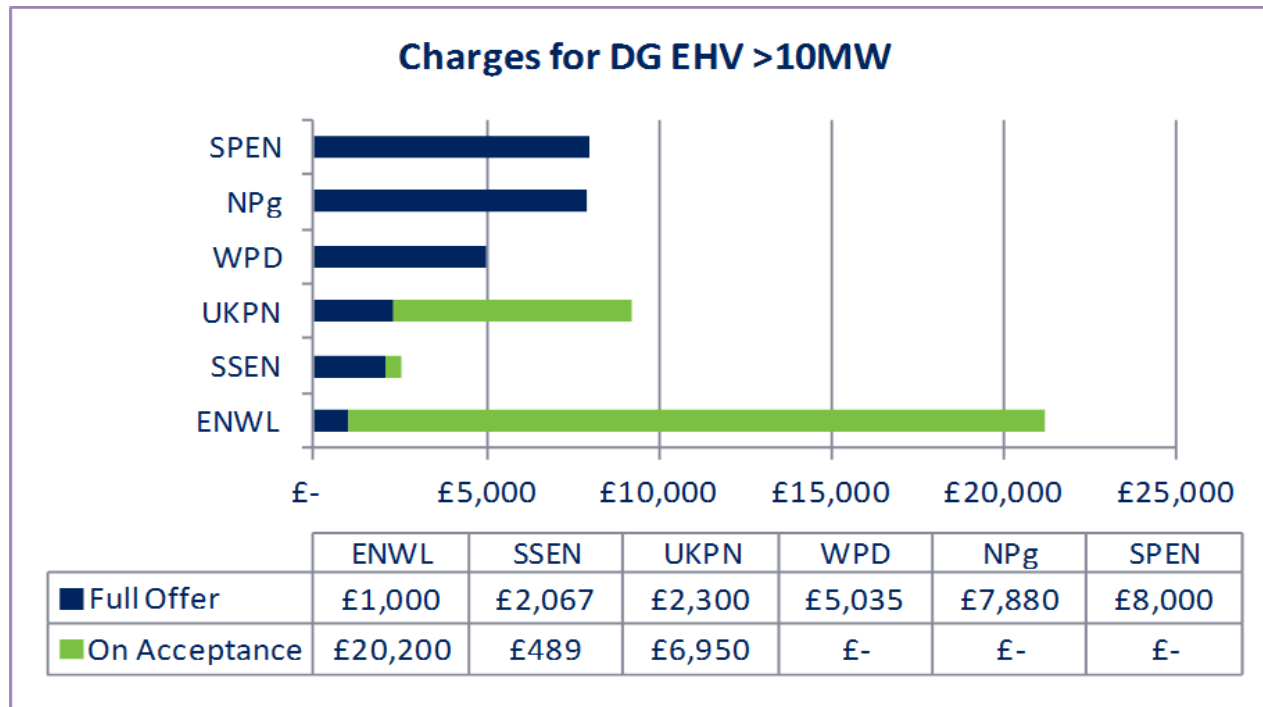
Charges for DG EHV >10MW

SPEN
NPg
WPD
UKPN
SSEN
ENWL

£-
£5,000
£10,000
£15,000
£20,000
£25,000

| | ENWL | SSEN | UKPN | WPD | NPg | SPEN |
|---|---|---|---|---|---|---|
| Full Offer | £1,000 | £2,067 | £2,300 | £5,035 | £7,880 | £8,000 |
| On Acceptance | £20,200 | £489 | £6,950 | £- | £- | £- |